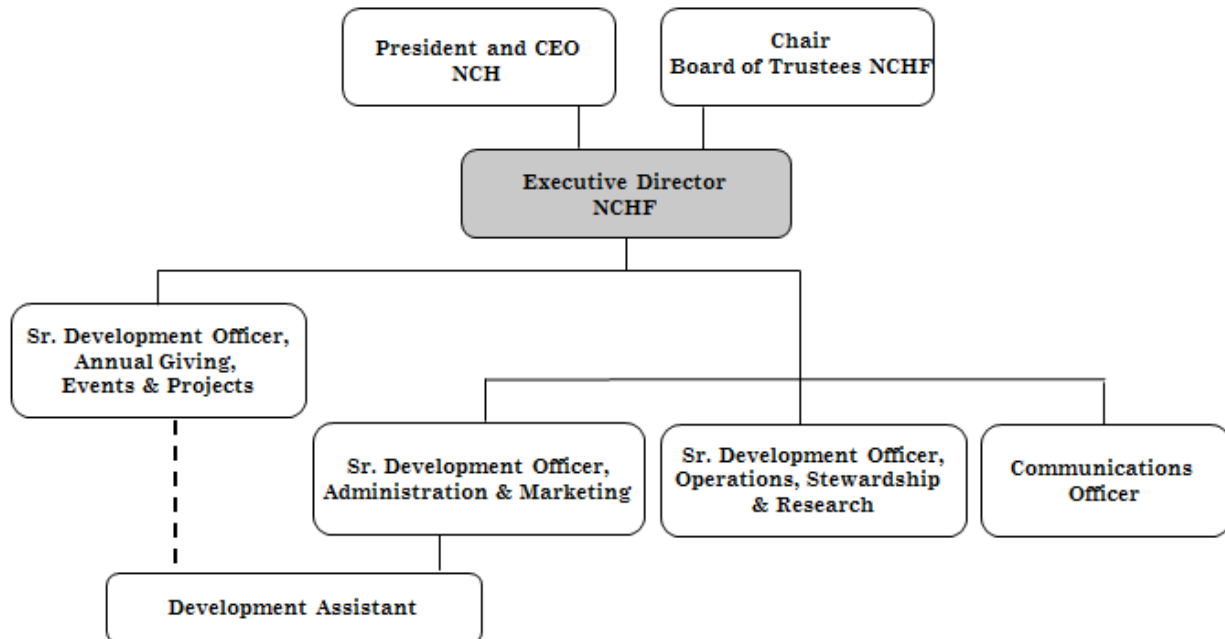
President and CEO
NCH

Chair
Board of Trustees NCHF

Executive Director
NCHF

Sr. Development Officer, Annual Giving, Events & Projects

Sr. Development Officer, Administration & Marketing

Sr. Development Officer, Operations, Stewardship & Research

Communications Officer

Development Assistant